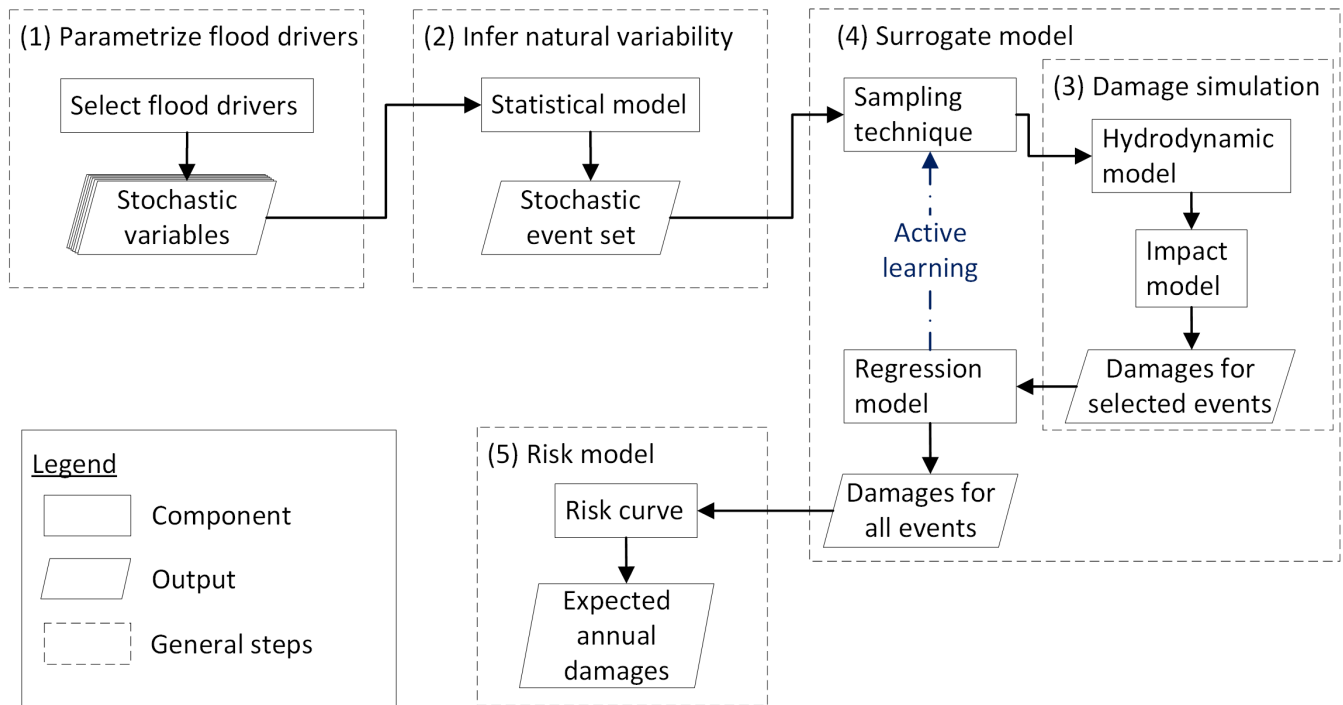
(1) Parametrize flood drivers

Select flood drivers

Stochastic variables

(2) Infer natural variability

Statistical model

Stochastic event set

(4) Surrogate model

Sampling technique

Active learning

Regression model

Damages for all events

(3) Damage simulation

Hydrodynamic model

Impact model

Damages for selected events

Legend

Component

Output

General steps

(5) Risk model

Risk curve

Expected annual damages